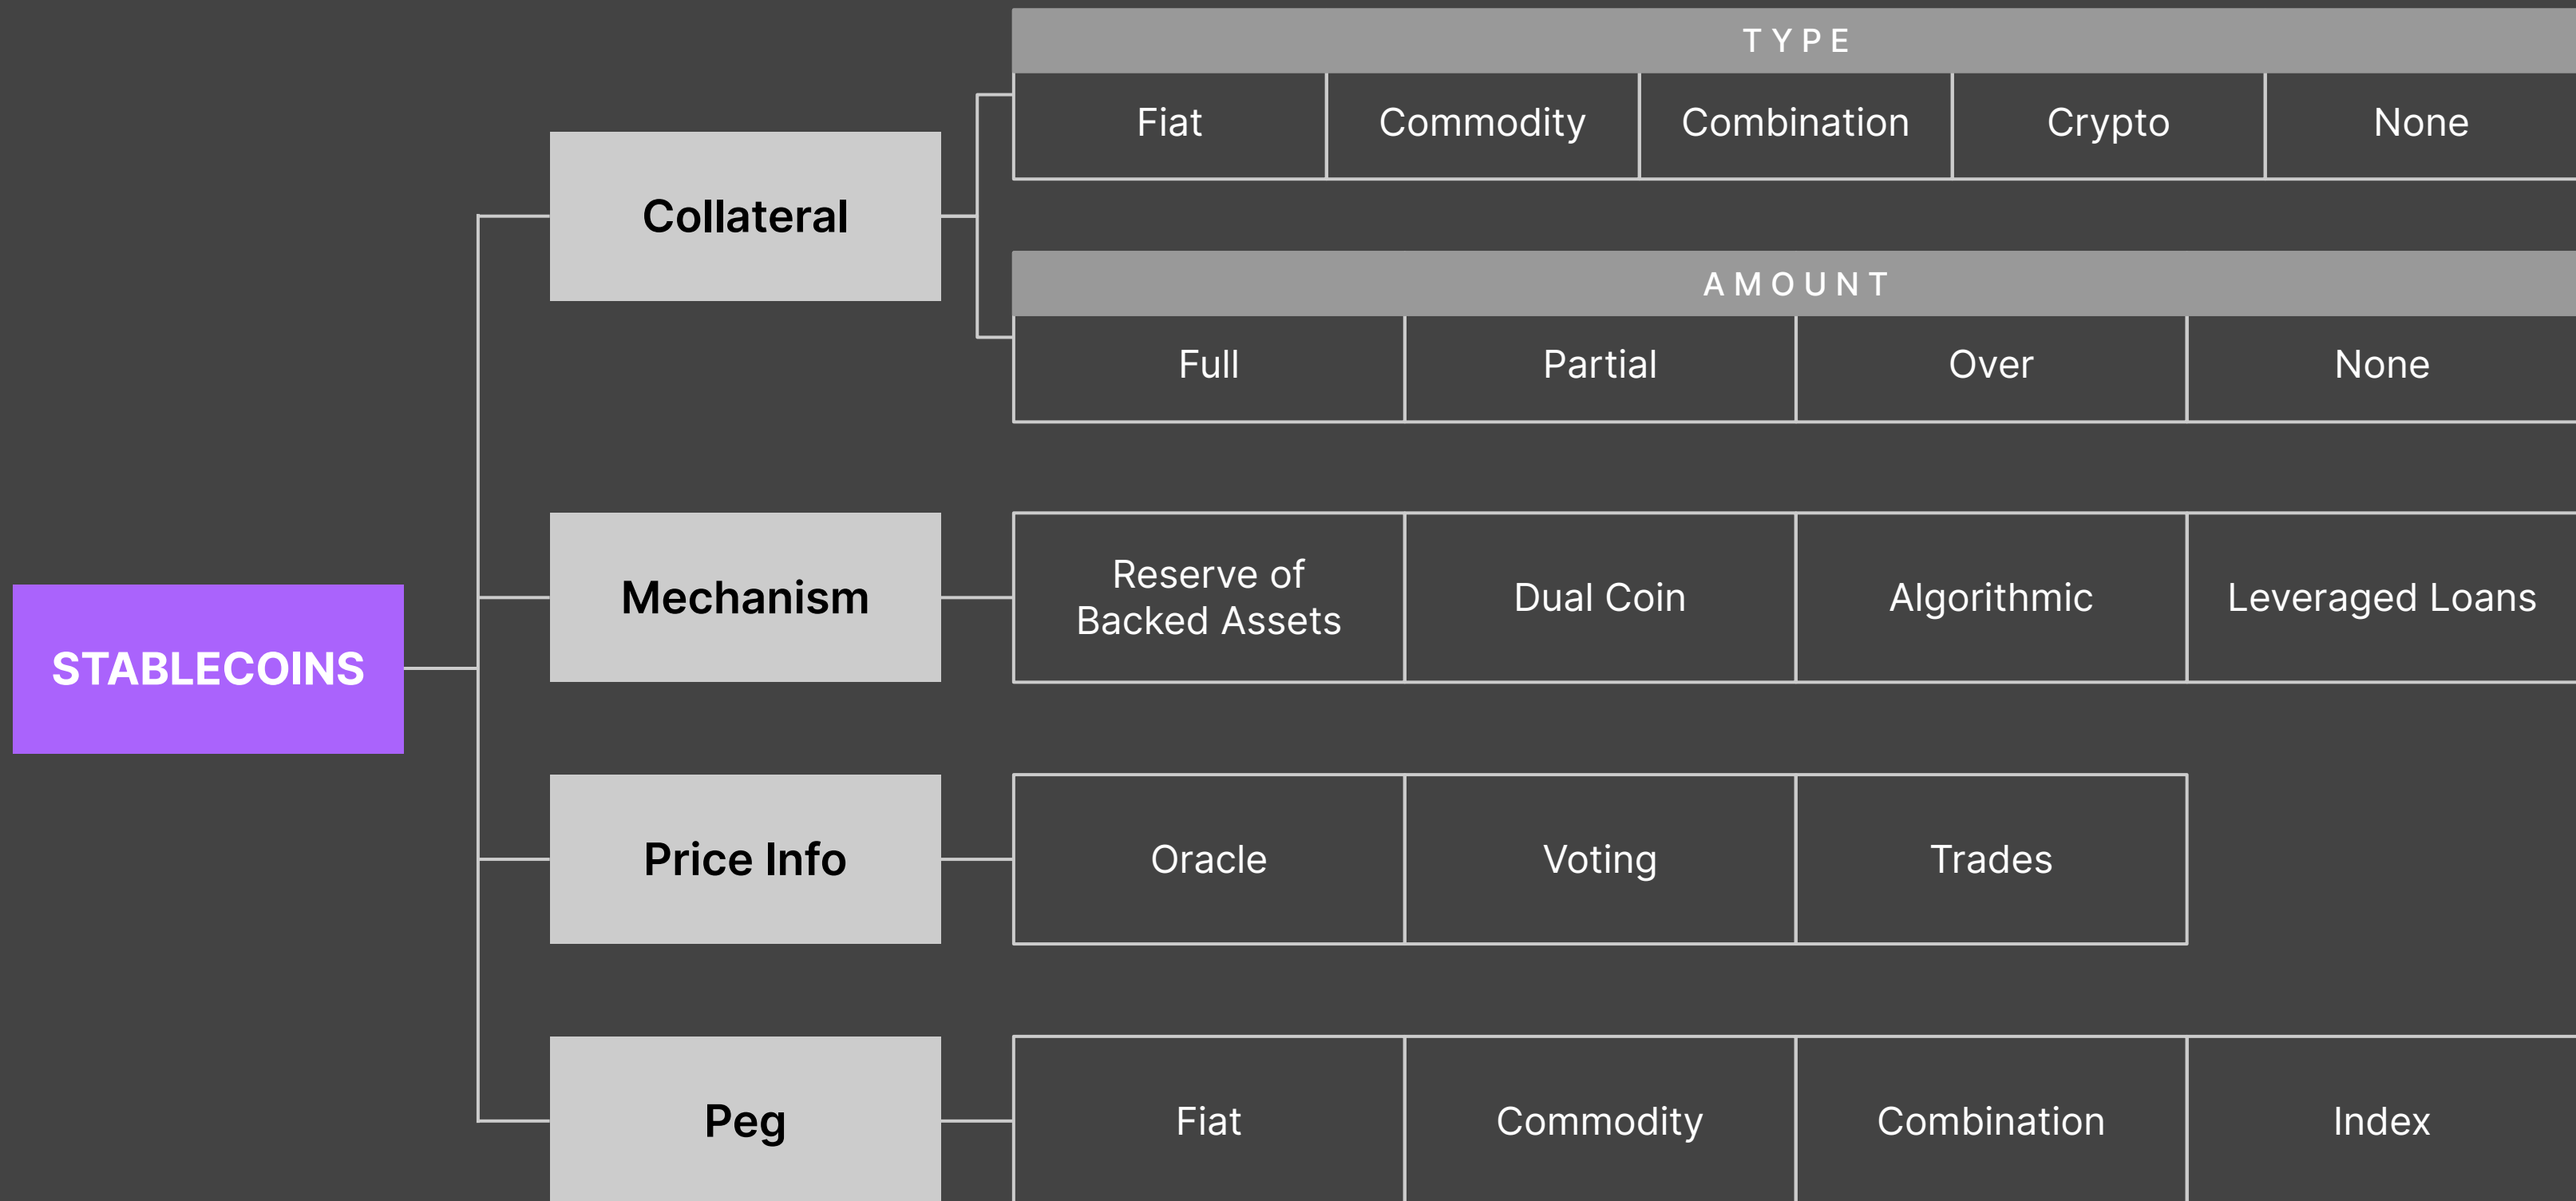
STABLECOINS

Collateral

TYPE

| Fiat | Commodity | Combination | Crypto | None |
|---|---|---|---|---|

AMOUNT

| Full | Partial | Over | None |
|---|---|---|---|

Mechanism

| Reserve of Backed Assets | Dual Coin | Algorithmic | Leveraged Loans |
|---|---|---|---|

Price Info

| Oracle | Voting | Trades |
|---|---|---|

Peg

| Fiat | Commodity | Combination | Index |
|---|---|---|---|